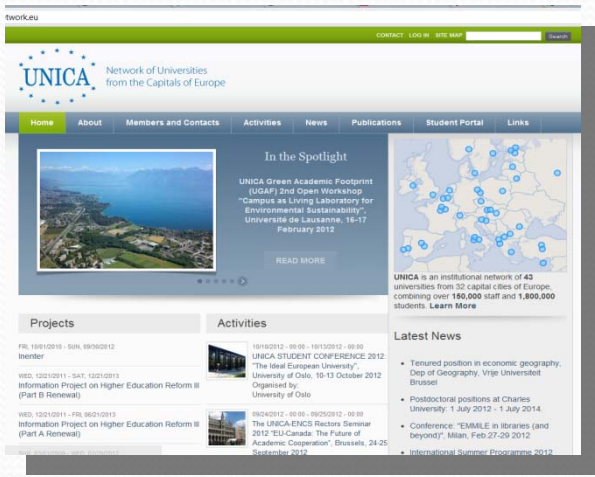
twork.eu

CONTACT LOG IN SITE MAP Search

UNICA Network of Universities from the Capitals of Europe

Home About Members and Contacts Activities News Publications Student Portal Links

In the Spotlight

UNICA Green Academic Footprint (UGAF) 2nd Open Workshop "Campus as Living Laboratory for Environmental Sustainability", Université de Lausanne, 16-17 February 2012

READ MORE

UNICA is an institutional network of 43 universities from 32 capital cities of Europe, combining over 150,000 staff and 1,800,000 students. Learn More

Projects

FRI, 10/01/2010 - SUN, 09/30/2012
Inenter

WED, 12/21/2011 - SAT, 12/21/2013
Information Project on Higher Education Reform III (Part B Renewal)

WED, 12/21/2011 - FRI, 06/21/2013
Information Project on Higher Education Reform III (Part A Renewal)

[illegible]

Activities

10/10/2012 - 00:00 - 10/13/2012 - 00:00
UNICA STUDENT CONFERENCE 2012: "The Ideal European University", University of Oslo, 10-13 October 2012
Organised by:
University of Oslo

09/24/2012 - 00:00 - 09/25/2012 - 00:00
The UNICA-ENCS Rectors Seminar 2012 "EU-Canada: The Future of Academic Cooperation", Brussels, 24-25 September 2012

Latest News

Tenured position in economic geography, Dep of Geography, Vrije Universiteit Brussel

Postdoctoral positions at Charles University: 1 July 2012 - 1 July 2014.

Conference: "EMMILE in libraries (and beyond)", Milan, Feb 27-29 2012

International Summer Programme 2012